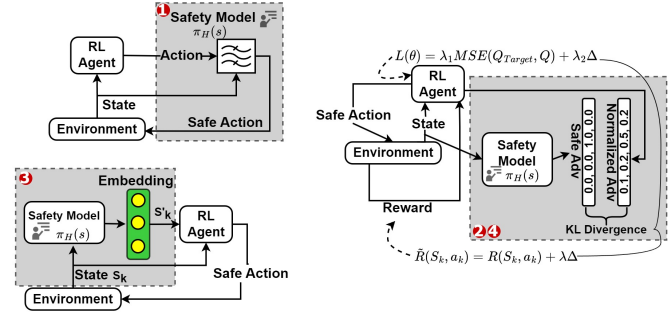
1
Safety Model
$\pi_H(s)$
RL Agent
Action
State
Environment
Safe Action

3
Embedding
Safety Model
$\pi_H(s)$
$S'_k$
RL Agent
State $S_k$
Safe Action
Environment

$L(\theta) = \lambda_1 MSE(Q_{Target}, Q) + \lambda_2 \Delta$
RL Agent
Safe Action
State
Environment
Safety Model
$\pi_H(s)$
Safe Adv
0.0, 0.0, 1.0, 0.0
Normalized Adv
0.1, 0.2, 0.5, 0.2
Reward
KL Divergence
2 4
$\tilde{R}(S_k, a_k) = R(S_k, a_k) + \lambda \Delta$